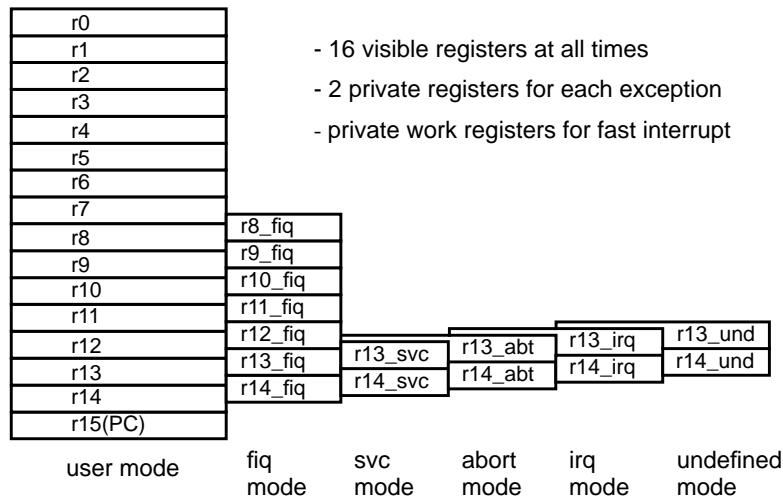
r0
r1
r2
r3
r4
r5
r6
r7
r8
r9
r10
r11
r12
r13
r14
r15(PC)

- 16 visible registers at all times
- 2 private registers for each exception
- private work registers for fast interrupt

r8_fiq
r9_fiq
r10_fiq
r11_fiq
r12_fiq
r13_fiq
r14_fiq

r13_svc
r14_svc

r13_abt
r14_abt

r13_irq
r14_irq

r13_und
r14_und

user mode

fiq mode

svc mode

abort mode

irq mode

undefined mode